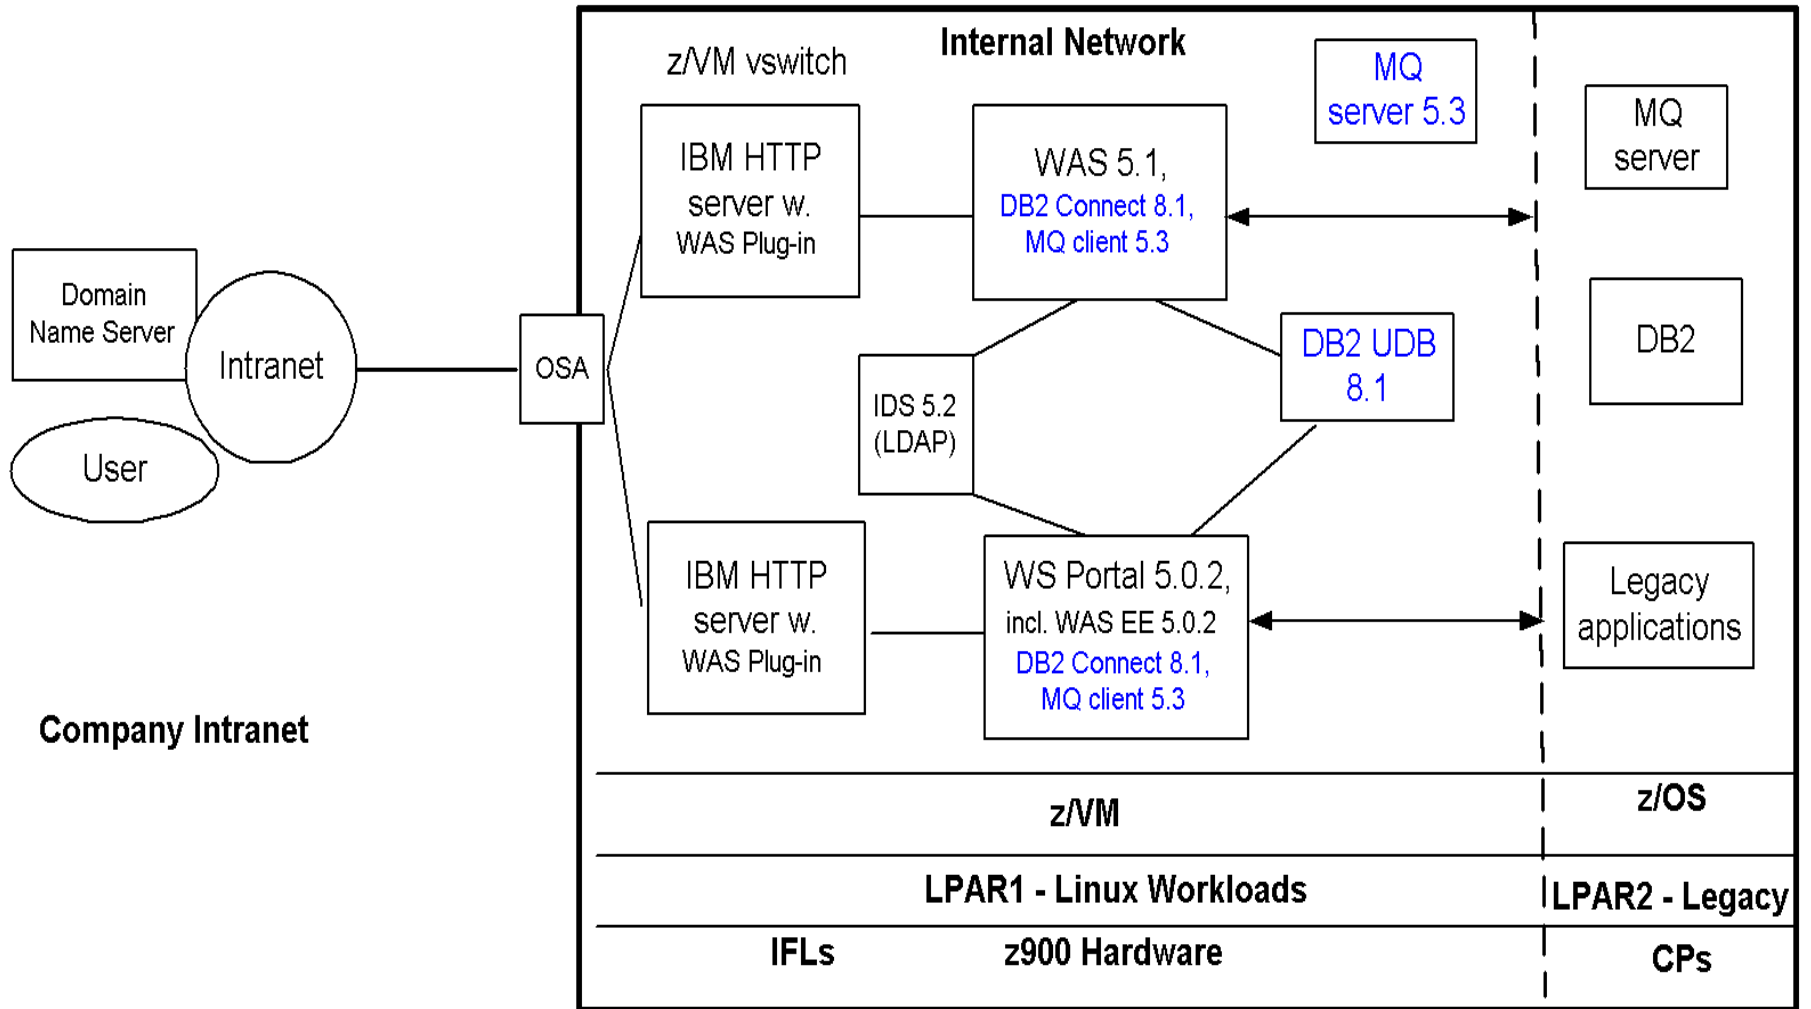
Domain Name Server

Intranet

User

Company Intranet

OSA

z/VM vswitch

Internal Network

MQ server 5.3

IBM HTTP server w. WAS Plug-in

WAS 5.1, DB2 Connect 8.1, MQ client 5.3

IDS 5.2 (LDAP)

DB2 UDB 8.1

IBM HTTP server w. WAS Plug-in

WS Portal 5.0.2, incl. WAS EE 5.0.2 DB2 Connect 8.1, MQ client 5.3

MQ server

DB2

Legacy applications

z/VM

z/OS

LPAR1 - Linux Workloads

LPAR2 - Legacy

IFLs

z900 Hardware

CPs